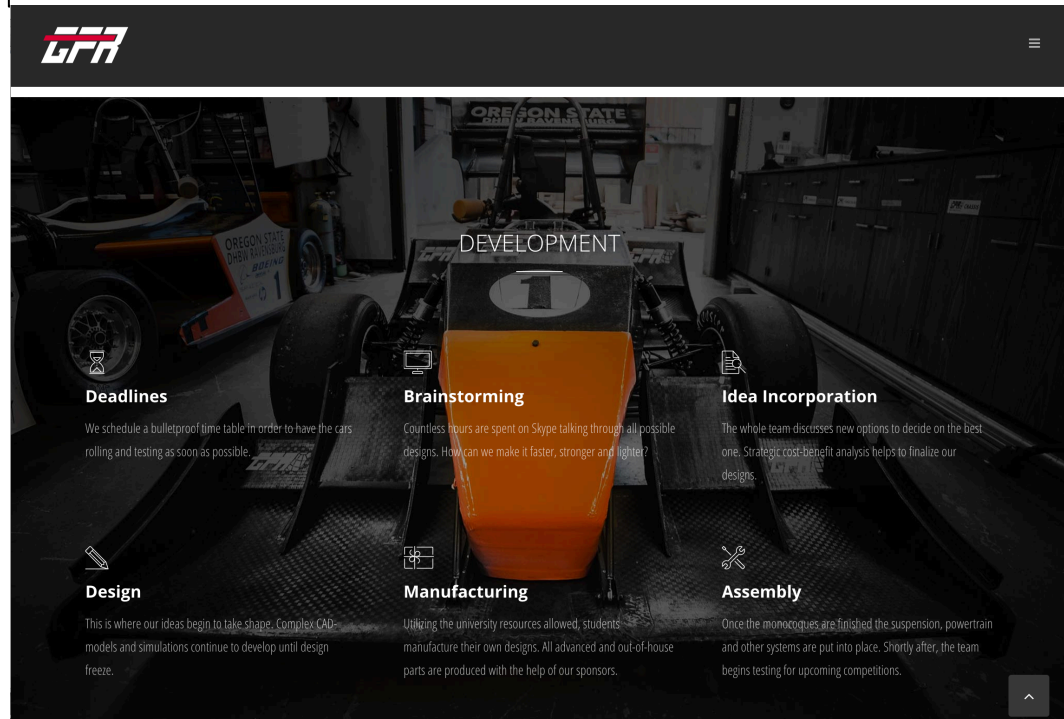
GFR

≡

OREGON STATE

OREGON STATE DHBW RAVENSBURG BOEING

DEVELOPMENT

1

Deadlines

We schedule a bulletproof time table in order to have the cars rolling and testing as soon as possible.

Brainstorming

Countless hours are spent on Skype talking through all possible designs. How can we make it faster, stronger and lighter?

Idea Incorporation

The whole team discusses new options to decide on the best one. Strategic cost-benefit analysis helps to finalize our designs.

Design

This is where our ideas begin to take shape. Complex CAD-models and simulations continue to develop until design freeze.

Manufacturing

Utilizing the university resources allowed, students manufacture their own designs. All advanced and out-of-house parts are produced with the help of our sponsors.

Assembly

Once the monocoques are finished the suspension, powertrain and other systems are put into place. Shortly after, the team begins testing for upcoming competitions.